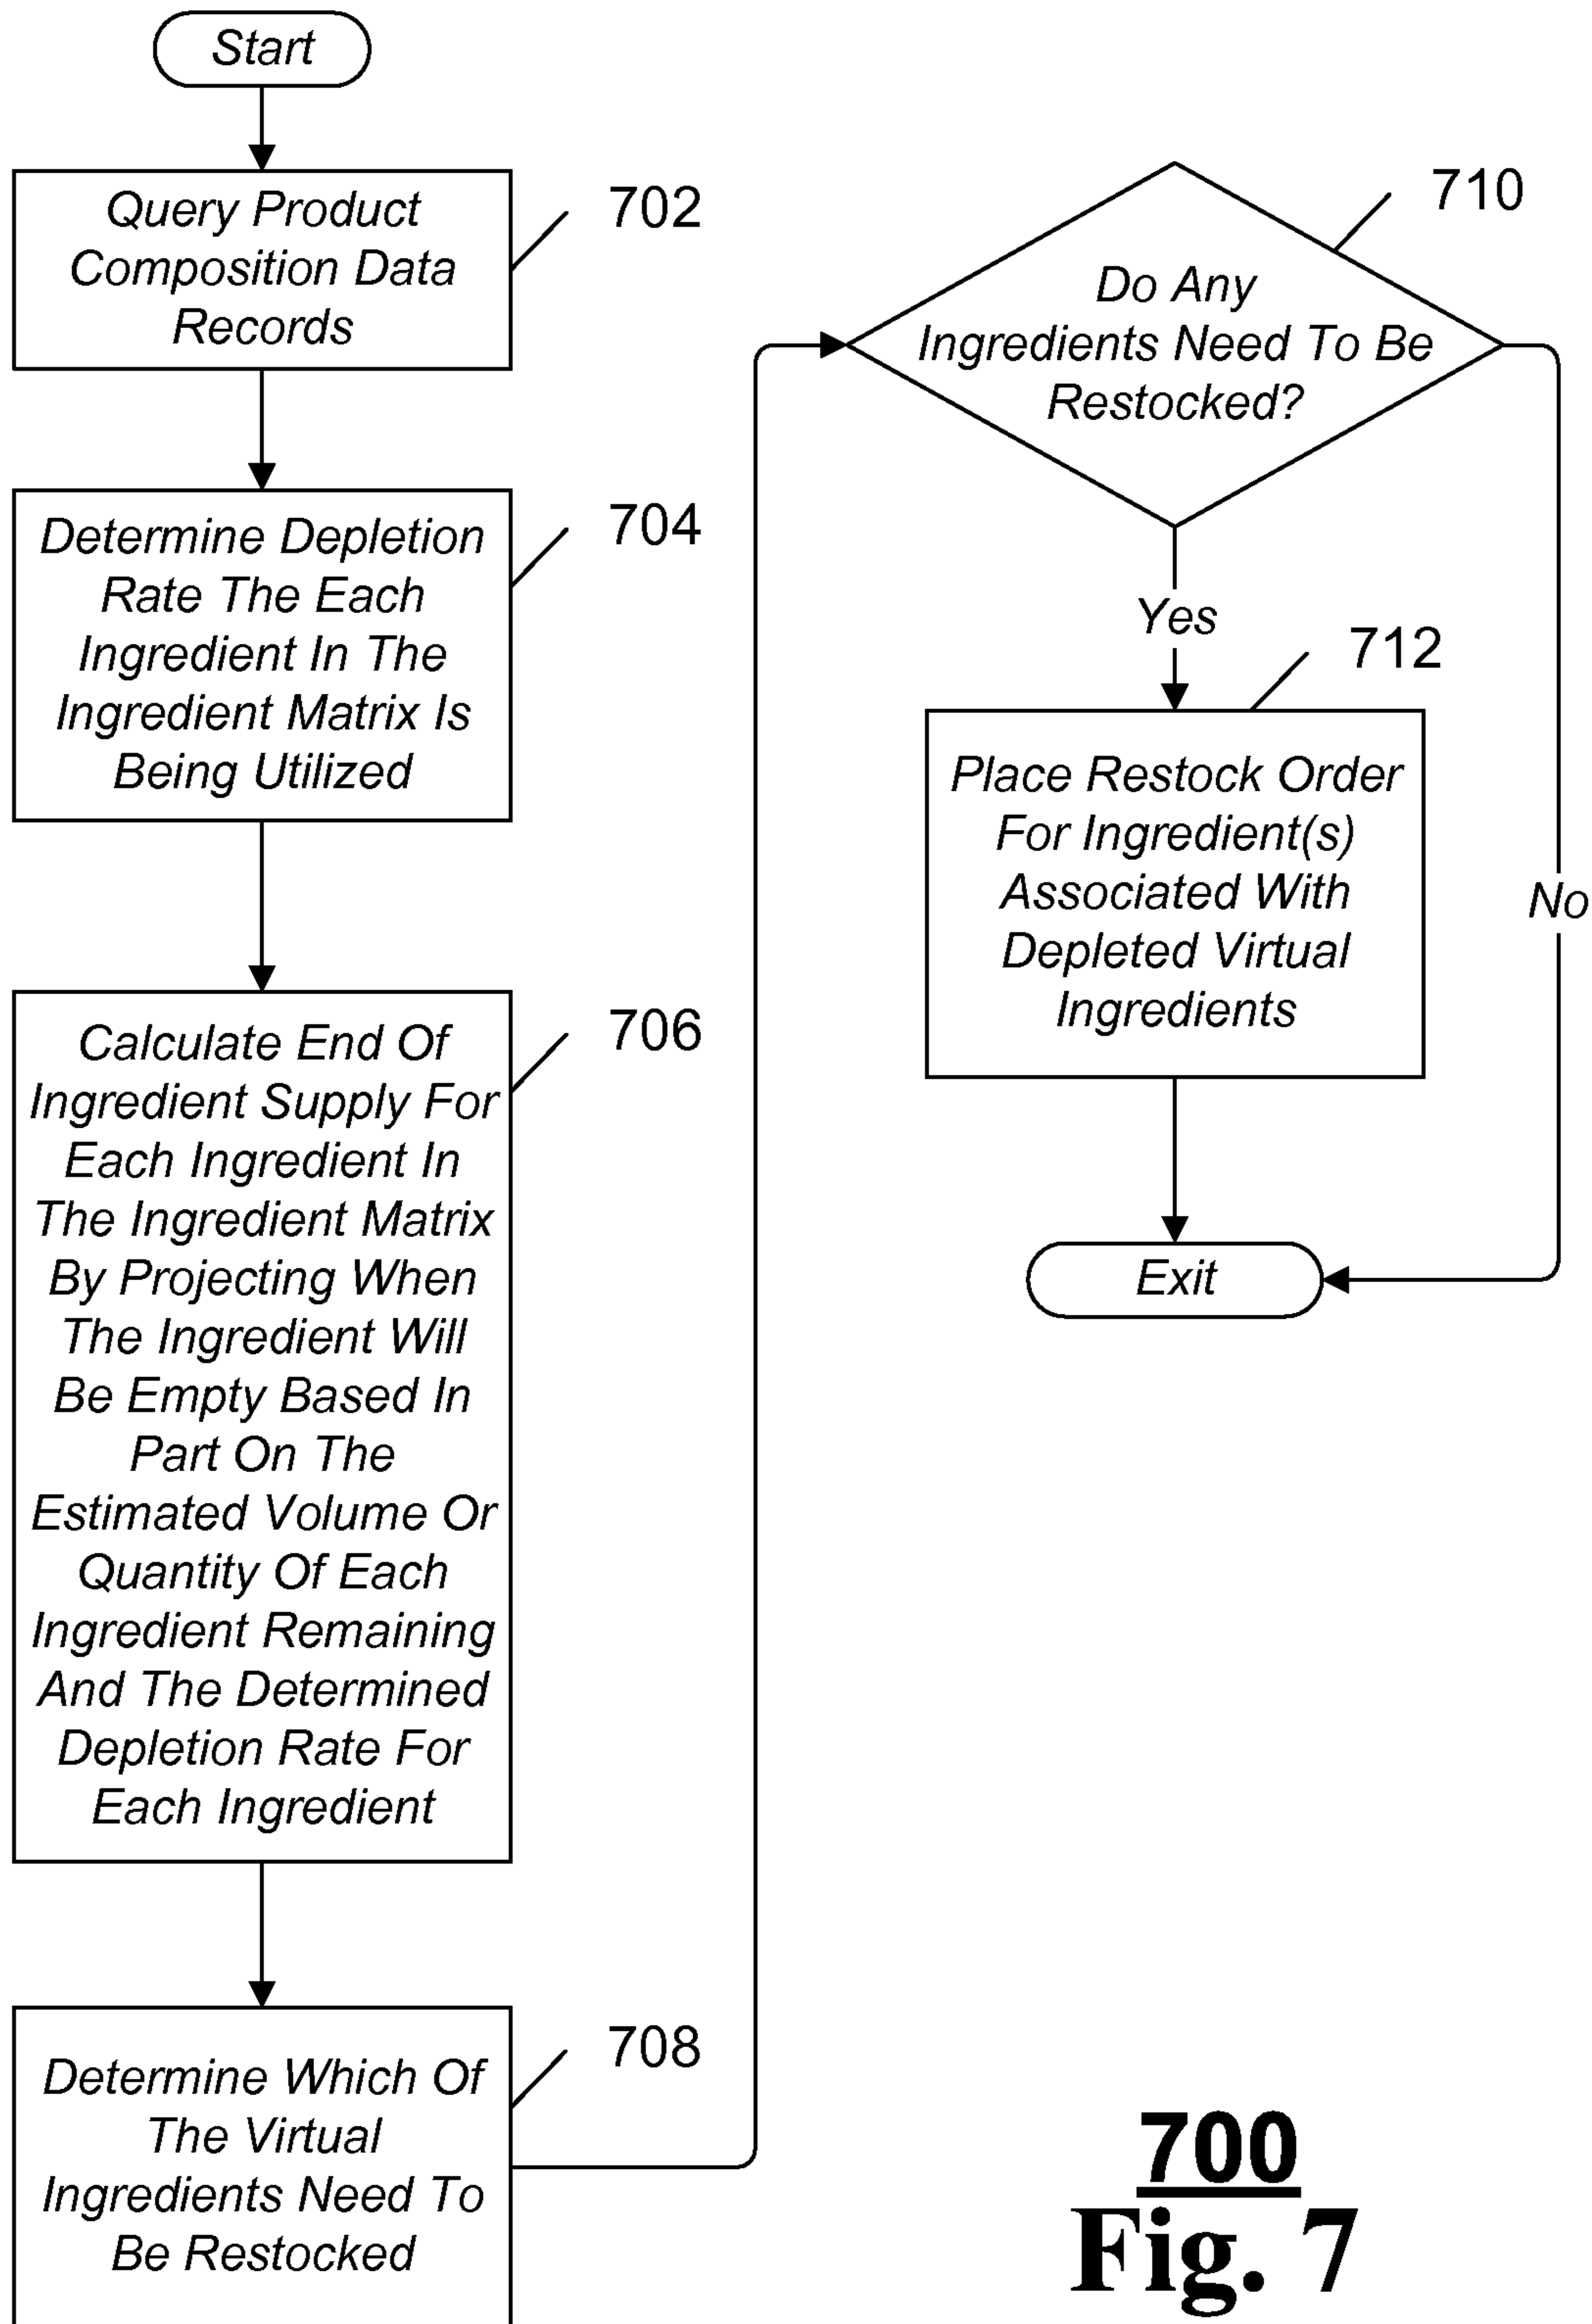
Start

Query Product Composition Data Records

702

Determine Depletion Rate The Each Ingredient In The Ingredient Matrix Is Being Utilized

704

Calculate End Of Ingredient Supply For Each Ingredient In The Ingredient Matrix By Projecting When The Ingredient Will Be Empty Based In Part On The Estimated Volume Or Quantity Of Each Ingredient Remaining And The Determined Depletion Rate For Each Ingredient

706

Determine Which Of The Virtual Ingredients Need To Be Restocked

708

Do Any Ingredients Need To Be Restocked?

710

Yes

No

Place Restock Order For Ingredient(s) Associated With Depleted Virtual Ingredients

712

Exit

700

Fig. 7